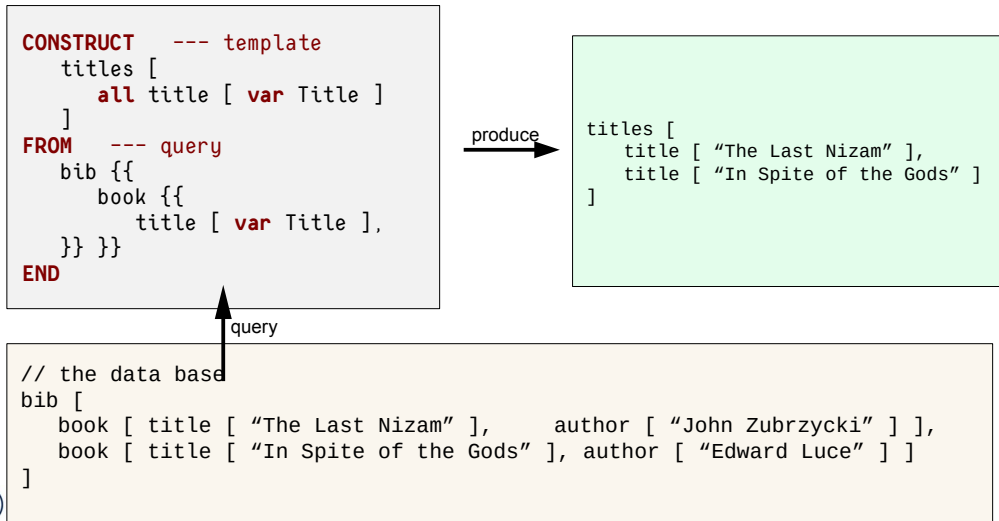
CONSTRUCT --- template
titles [
all title [ var Title ]
]
FROM --- query
bib {{
book {{
title [ var Title ],
}} }}
END

produce

titles [
title [ “The Last Nizam” ],
title [ “In Spite of the Gods” ]
]

query

// the data base
bib [
book [ title [ “The Last Nizam” ], author [ “John Zubrzycki” ] ],
book [ title [ “In Spite of the Gods” ], author [ “Edward Luce” ] ]
]